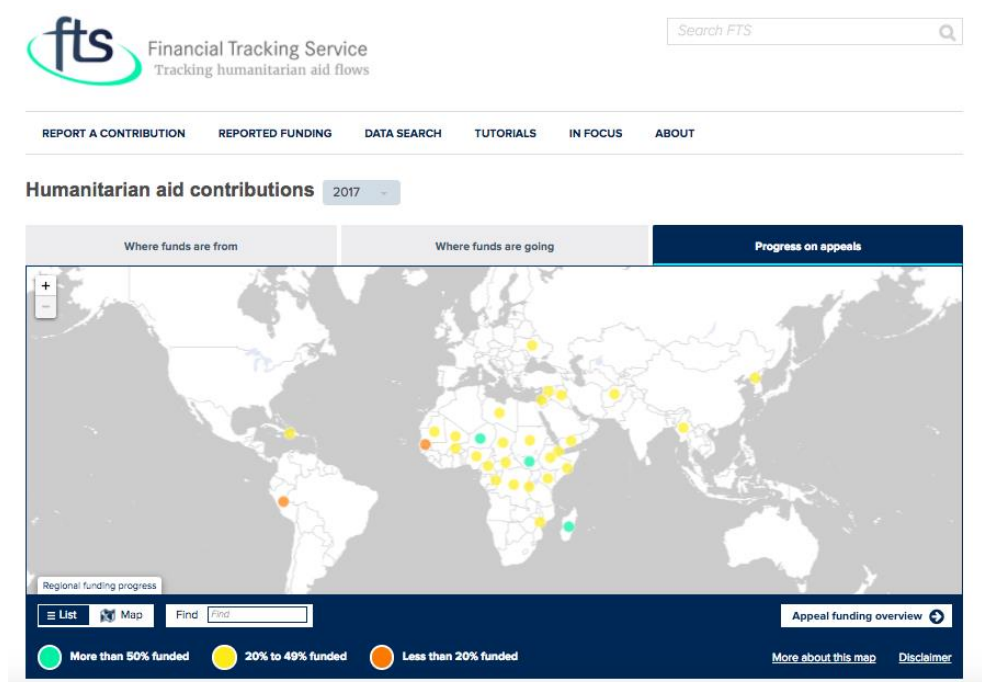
fts Financial Tracking Service
Tracking humanitarian aid flows

Search FTS

REPORT A CONTRIBUTION REPORTED FUNDING DATA SEARCH TUTORIALS IN FOCUS ABOUT

Humanitarian aid contributions 2017

Where funds are from
Where funds are going
Progress on appeals

+
−

Regional funding progress

List Map Find Find

Appeal funding overview

More than 50% funded 20% to 49% funded Less than 20% funded

More about this map Disclaimer